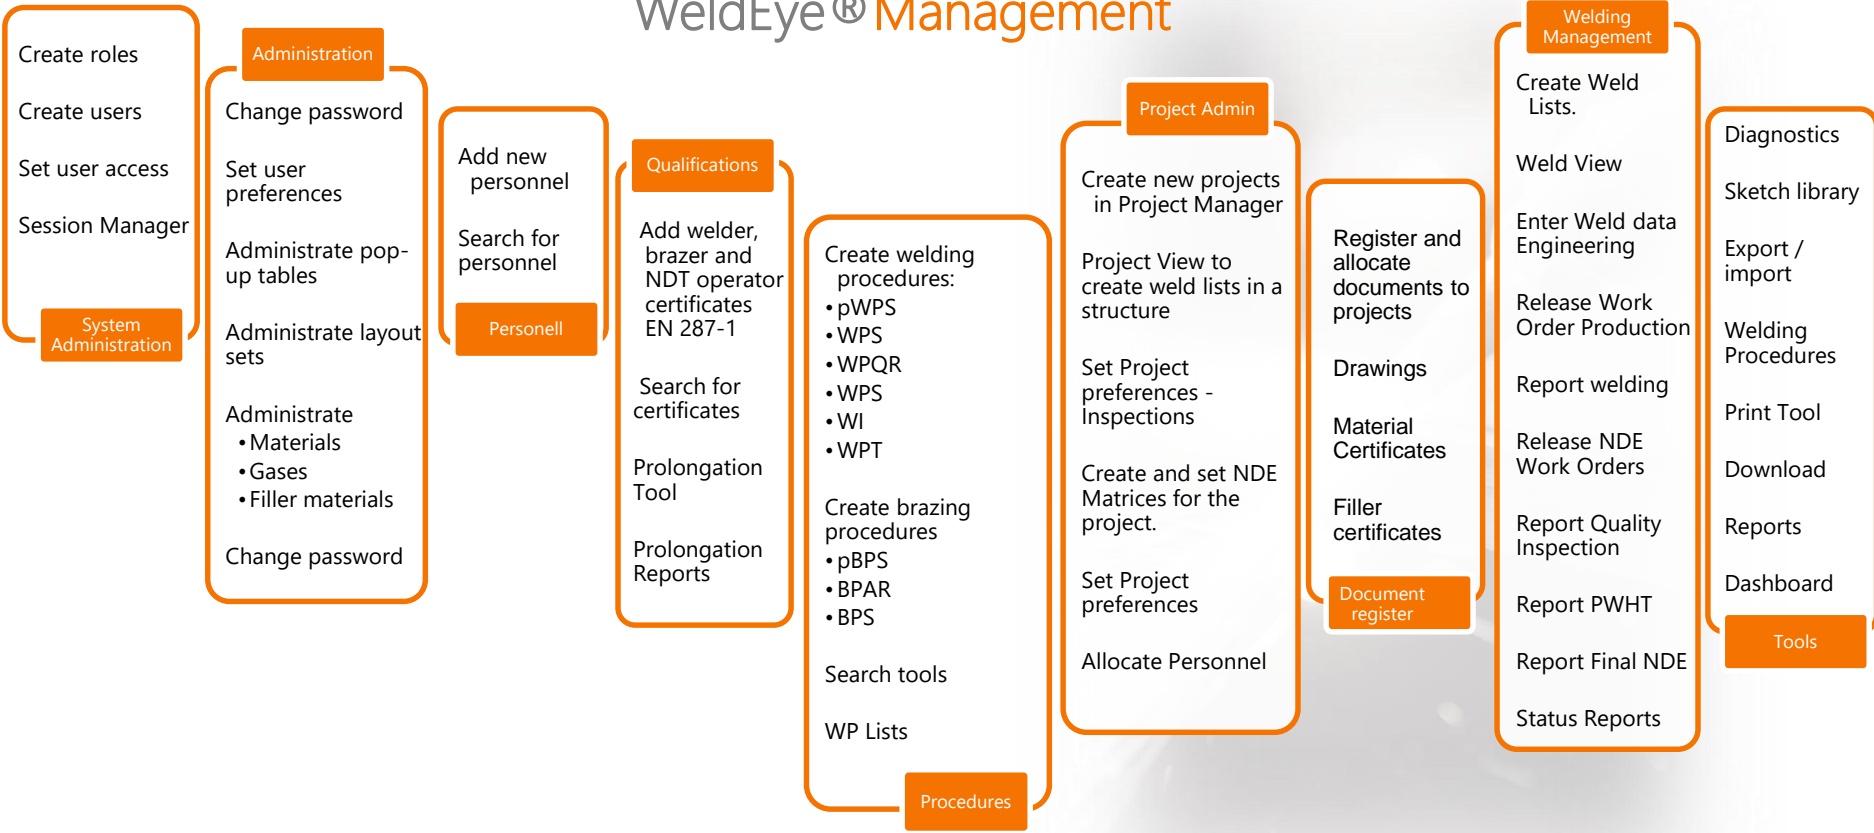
WeldEye® Management

Create roles

Create users

Set user access

Session Manager

System Administration

Administration

Change password

Set user preferences

Administrate pop-up tables

Administrate layout sets

Administrate
• Materials
• Gases
• Filler materials

Change password

Add new personnel

Search for personnel

Personell

Qualifications

Add welder, brazer and NDT operator certificates EN 287-1

Search for certificates

Prolongation Tool

Prolongation Reports

Create welding procedures:
• pWPS
• WPS
• WPQR
• WPS
• WI
• WPT

Create brazing procedures
• pBPS
• BPAR
• BPS

Search tools

WP Lists

Procedures

Project Admin

Create new projects in Project Manager

Project View to create weld lists in a structure

Set Project preferences - Inspections

Create and set NDE Matrices for the project.

Set Project preferences

Allocate Personnel

Register and allocate documents to projects

Drawings

Material Certificates

Filler certificates

Document register

Welding Management

Create Weld Lists.

Weld View

Enter Weld data Engineering

Release Work Order Production

Report welding

Release NDE Work Orders

Report Quality Inspection

Report PWHT

Report Final NDE

Status Reports

Diagnostics

Sketch library

Export / import

Welding Procedures

Print Tool

Download

Reports

Dashboard

Tools